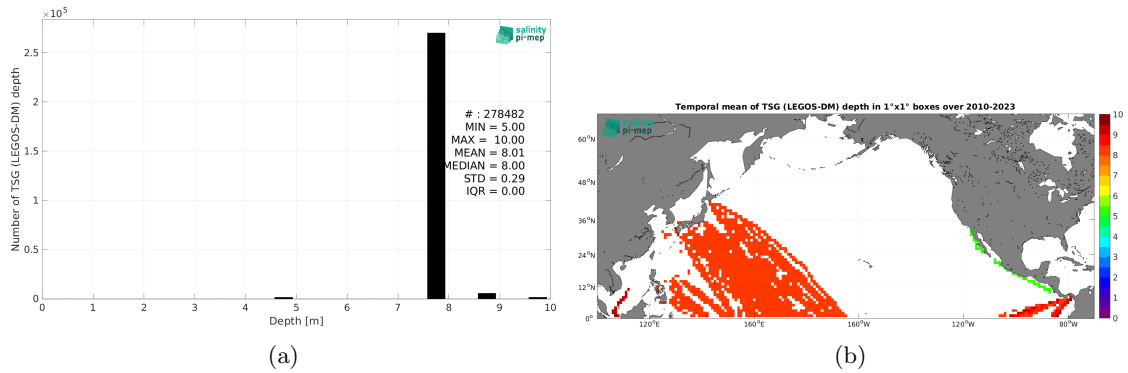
$\times10^5$

salinity pi-mep

2.5
2
1.5
1
0.5
0

Number of TSG (LEGOS-DM) depth

# : 278482
MIN = 5.00
MAX = 10.00
MEAN = 8.01
MEDIAN = 8.00
STD = 0.29
IQR = 0.00

0 1 2 3 4 5 6 7 8 9 10

Depth [m]

(a)

Temporal mean of TSG (LEGOS-DM) depth in 1°x1° boxes over 2010-2023

salinity pi-mep

$60^oN$
$48^oN$
$36^oN$
$24^oN$
$12^oN$
$0^o$

$120^oE$ $160^oE$ $160^oW$ $120^oW$ $80^oW$

10
9
8
7
6
5
4
3
2
1
0

(b)